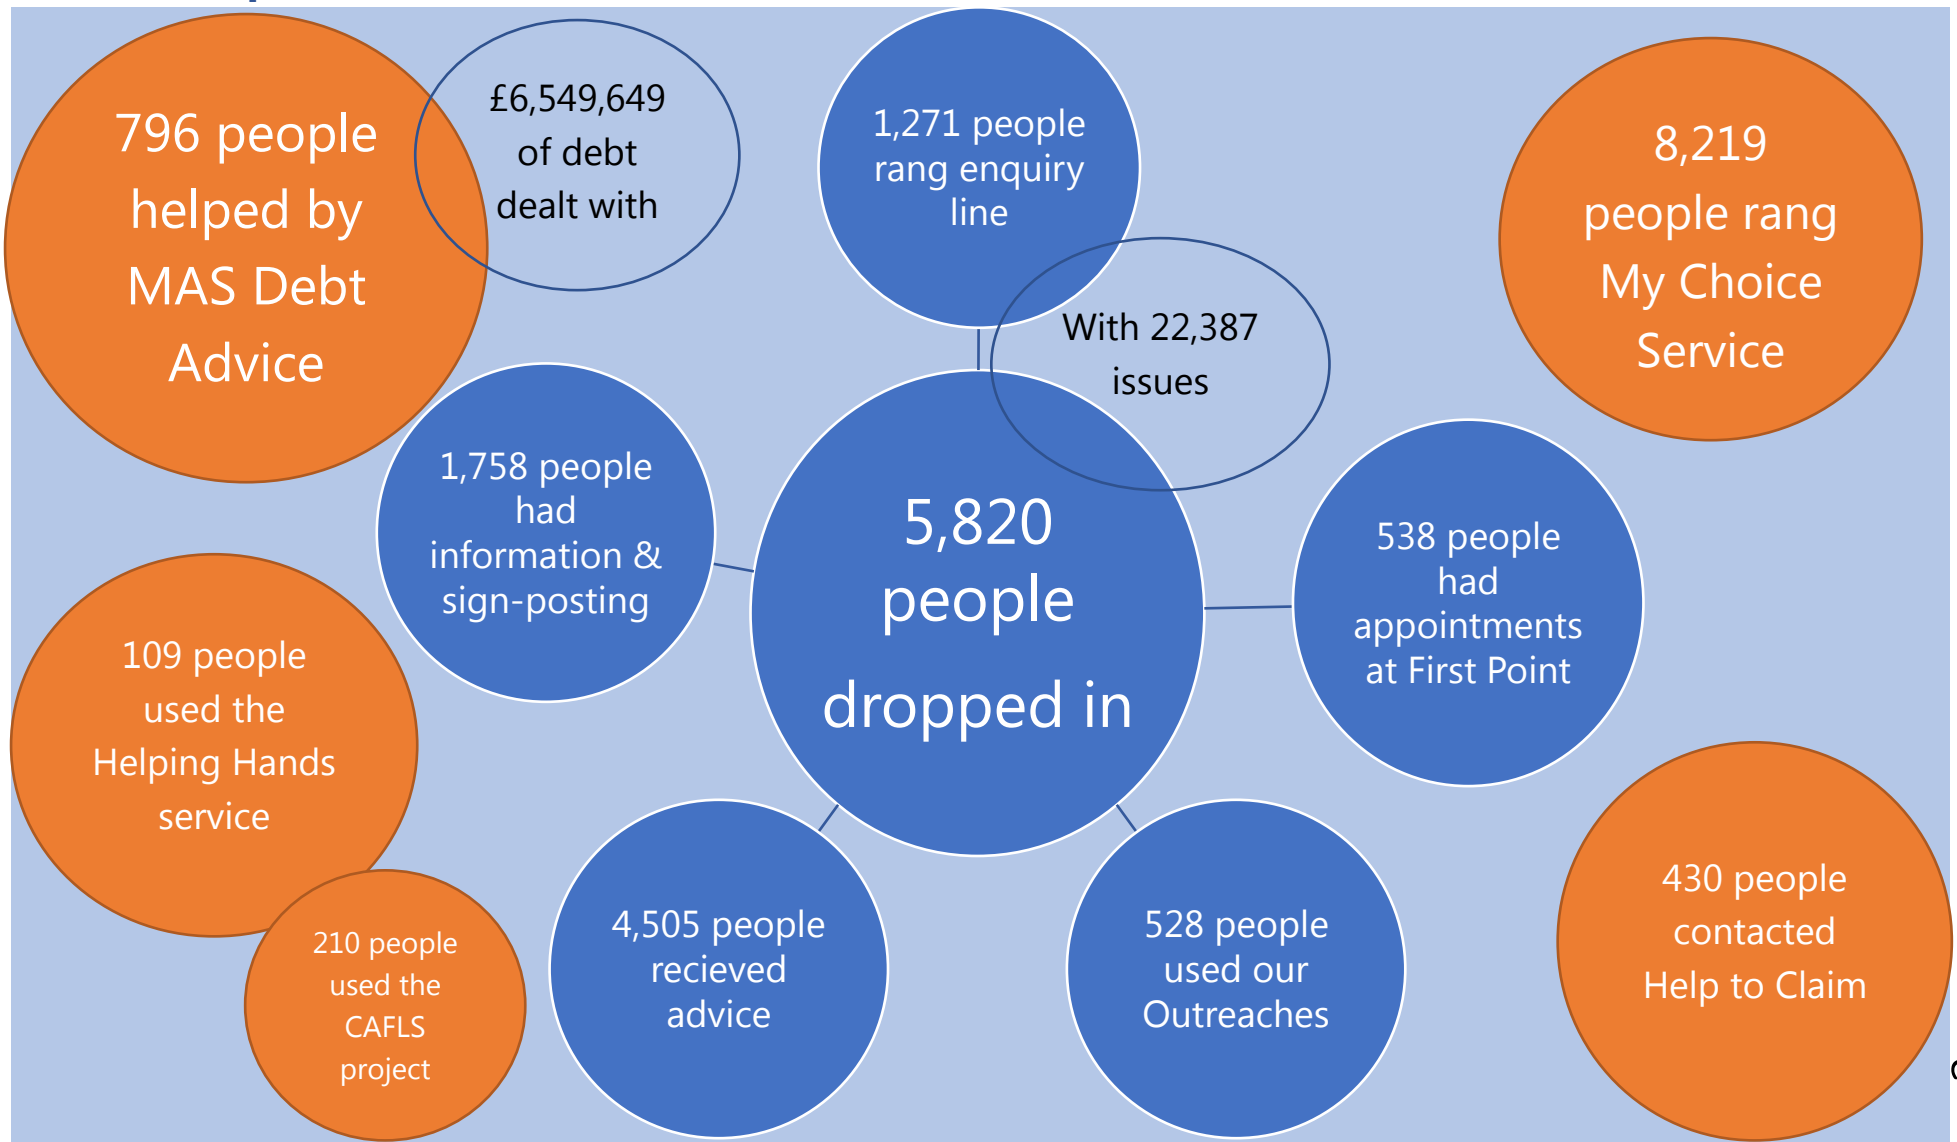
796 people helped by MAS Debt Advice

£6,549,649 of debt dealt with

1,271 people rang enquiry line

With 22,387 issues

8,219 people rang My Choice Service

1,758 people had information & sign-posting

5,820 people dropped in

538 people had appointments at First Point

109 people used the Helping Hands service

210 people used the CAFLS project

4,505 people recieved advice

528 people used our Outreaches

430 people contacted Help to Claim